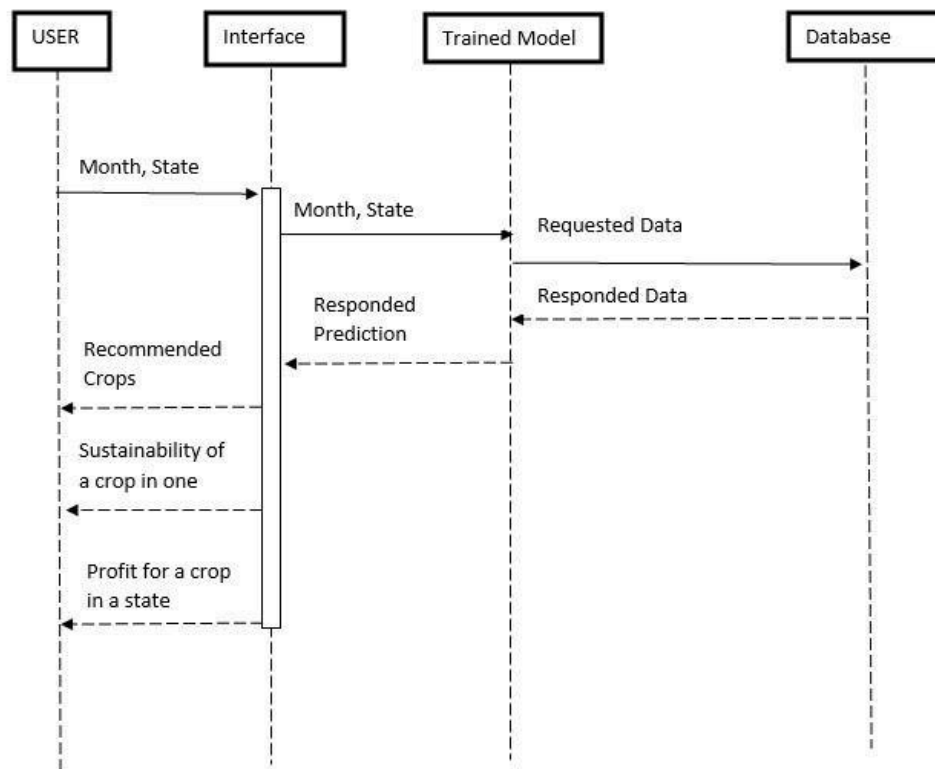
USER

Interface

Trained Model

Database

Month, State

Month, State

Requested Data

Responded Prediction

Responded Data

Recommended Crops

Sustainability of a crop in one

Profit for a crop in a state